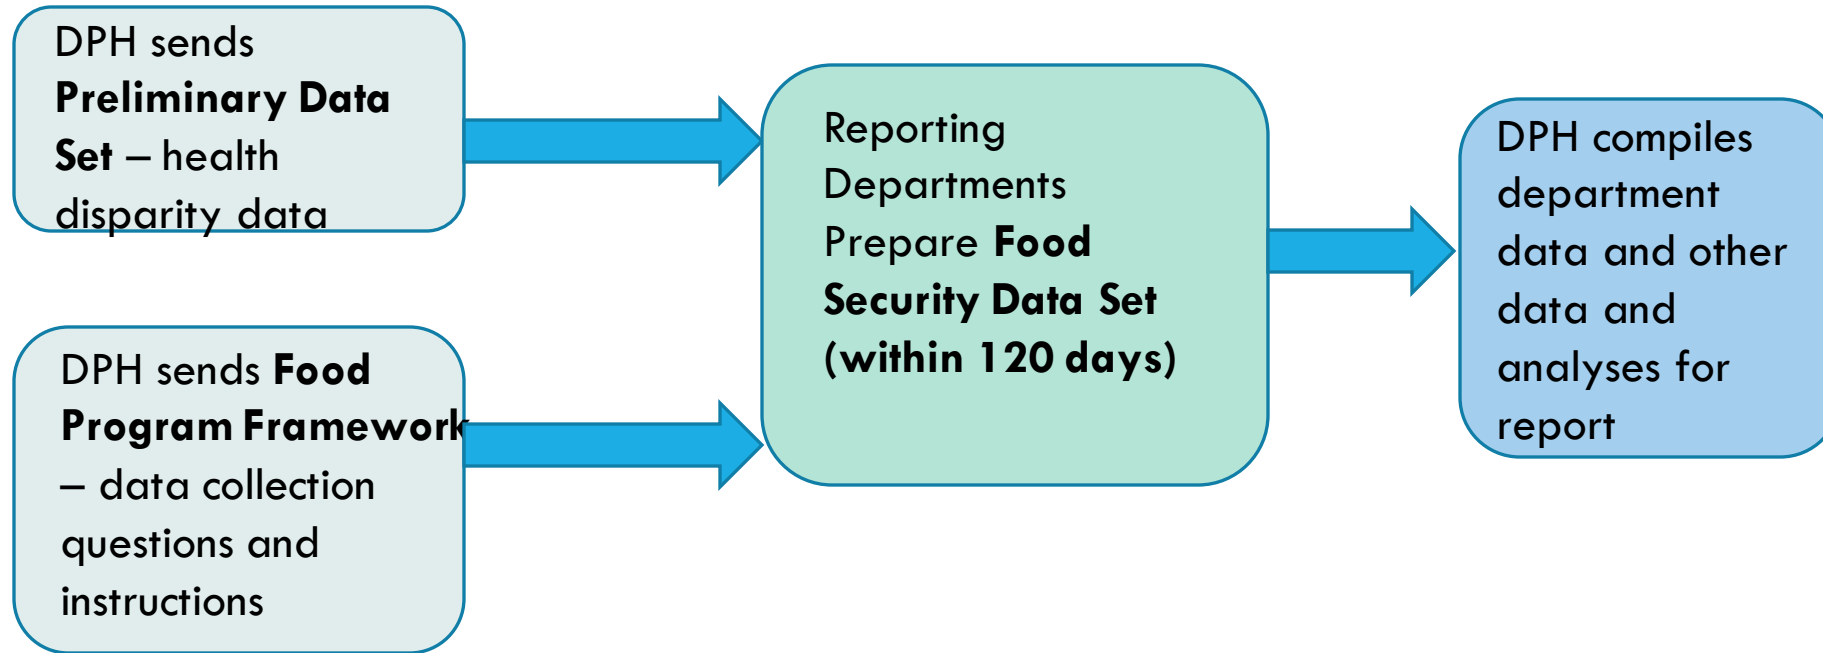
DPH sends Preliminary Data Set – health disparity data

DPH sends Food Program Framework – data collection questions and instructions

Reporting Departments Prepare Food Security Data Set (within 120 days)

DPH compiles department data and other data and analyses for report